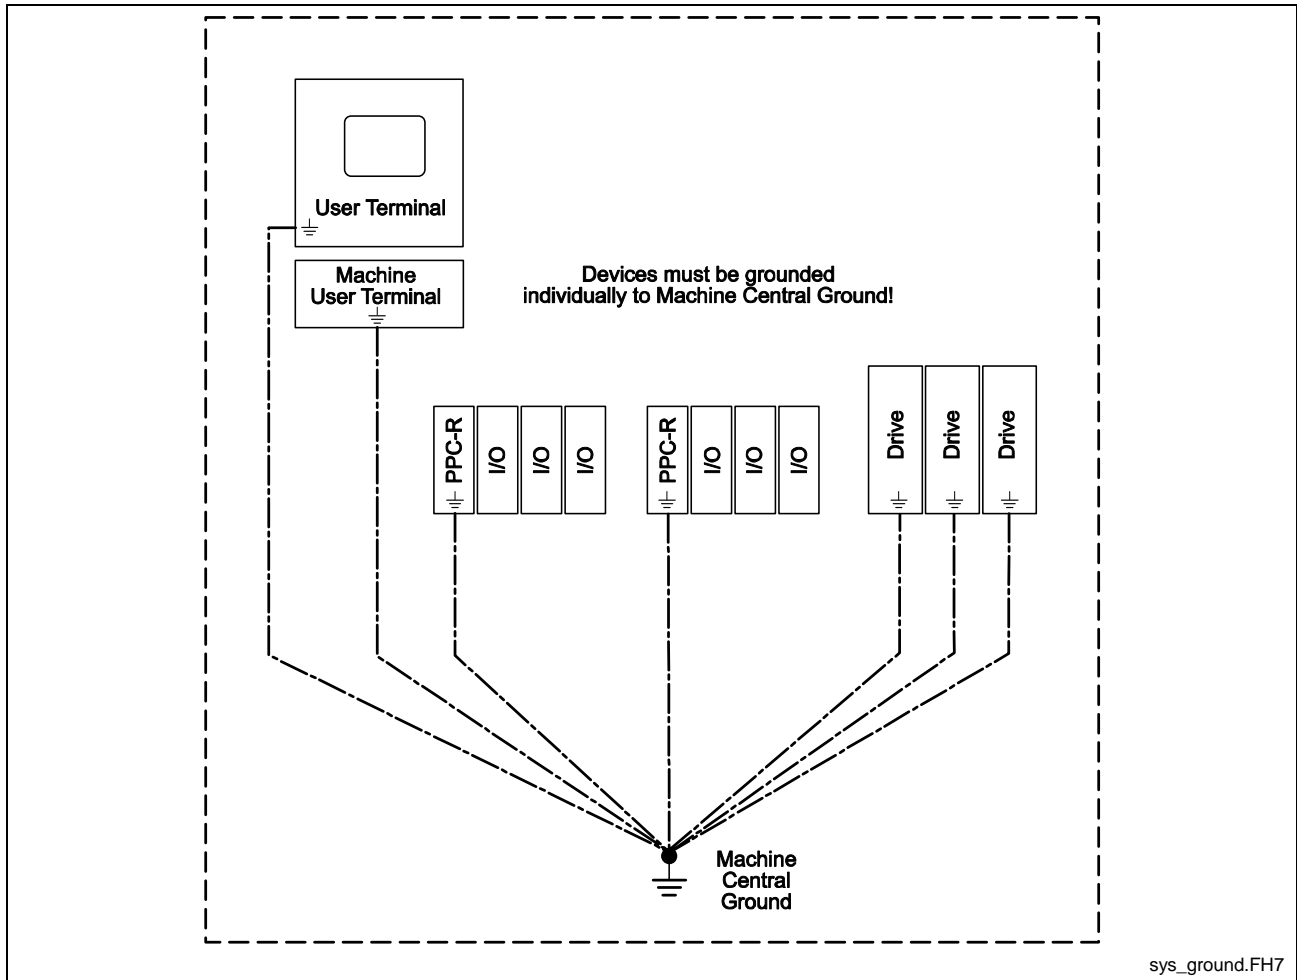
User Terminal

Machine User Terminal

Devices must be grounded individually to Machine Central Ground!

PPC-R

I/O

I/O

I/O

PPC-R

I/O

I/O

I/O

Drive

Drive

Drive

Machine Central Ground

sys_ground.FH7